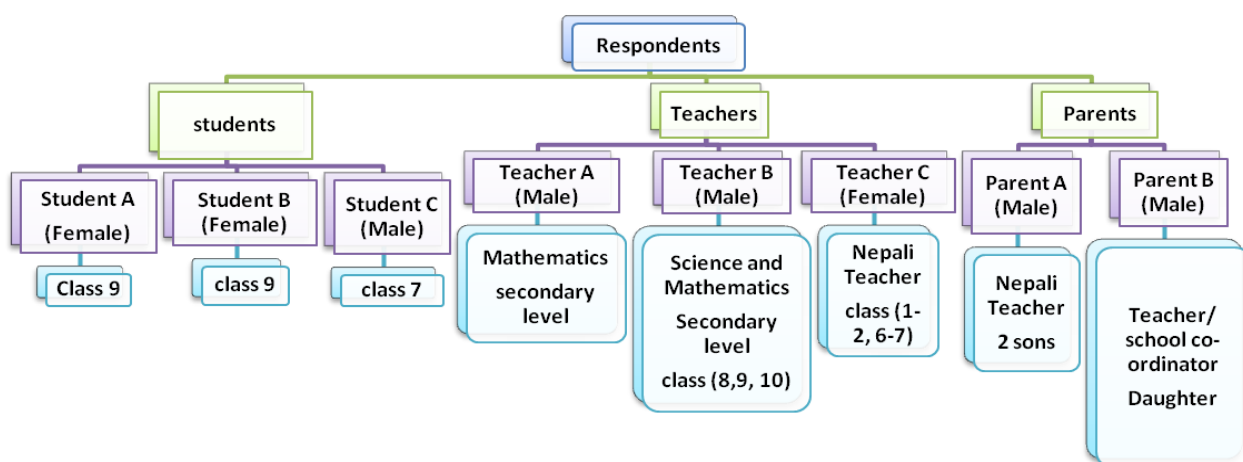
Respondents

students

Student A (Female)

Class 9

Student B (Female)

class 9

Student C (Male)

class 7

Teachers

Teacher A (Male)

Mathematics secondary level

Teacher B (Male)

Science and Mathematics Secondary level class (8,9, 10)

Teacher C (Female)

Nepali Teacher class (1-2, 6-7)

Parents

Parent A (Male)

Nepali Teacher 2 sons

Parent B (Male)

Teacher/ school co-ordinator Daughter